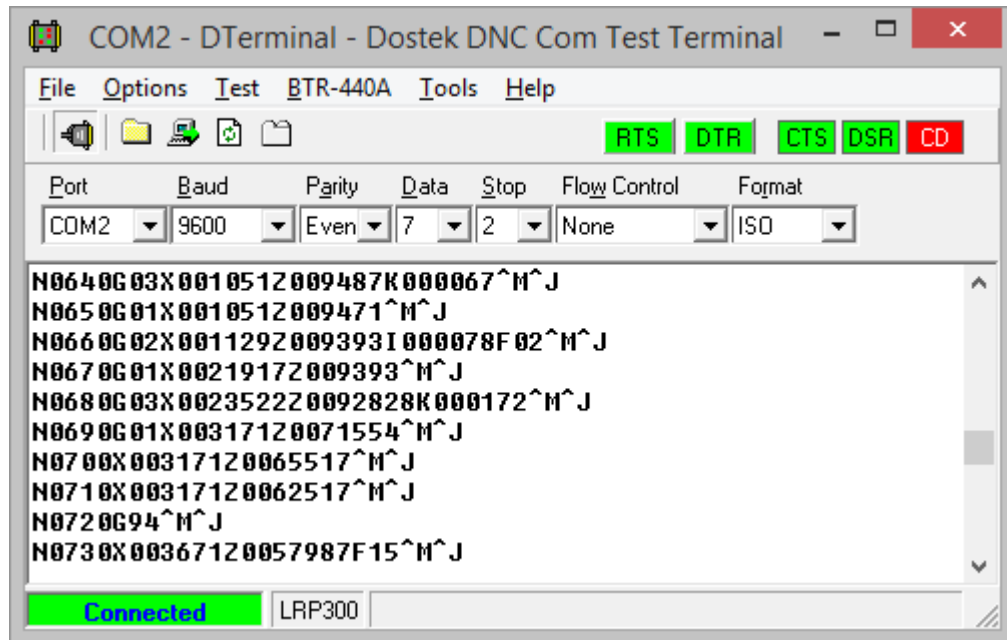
COM2 - DTerminal - Dostek DNC Com Test Terminal

File Options Test BTR-440A Tools Help

RTS DTR CTS DSR CD

Port Baud Parity Data Stop Flow Control Format

COM2 9600 Even 7 2 None ISO

N0640G03X001051Z009487K000067^M^J
N0650G01X001051Z009471^M^J
N0660G02X001129Z009393I000078F02^M^J
N0670G01X0021917Z009393^M^J
N0680G03X0023522Z0092828K000172^M^J
N0690G01X003171Z0071554^M^J
N0700X003171Z0065517^M^J
N0710X003171Z0062517^M^J
N0720G94^M^J
N0730X003671Z0057987F15^M^J

Connected LRP300